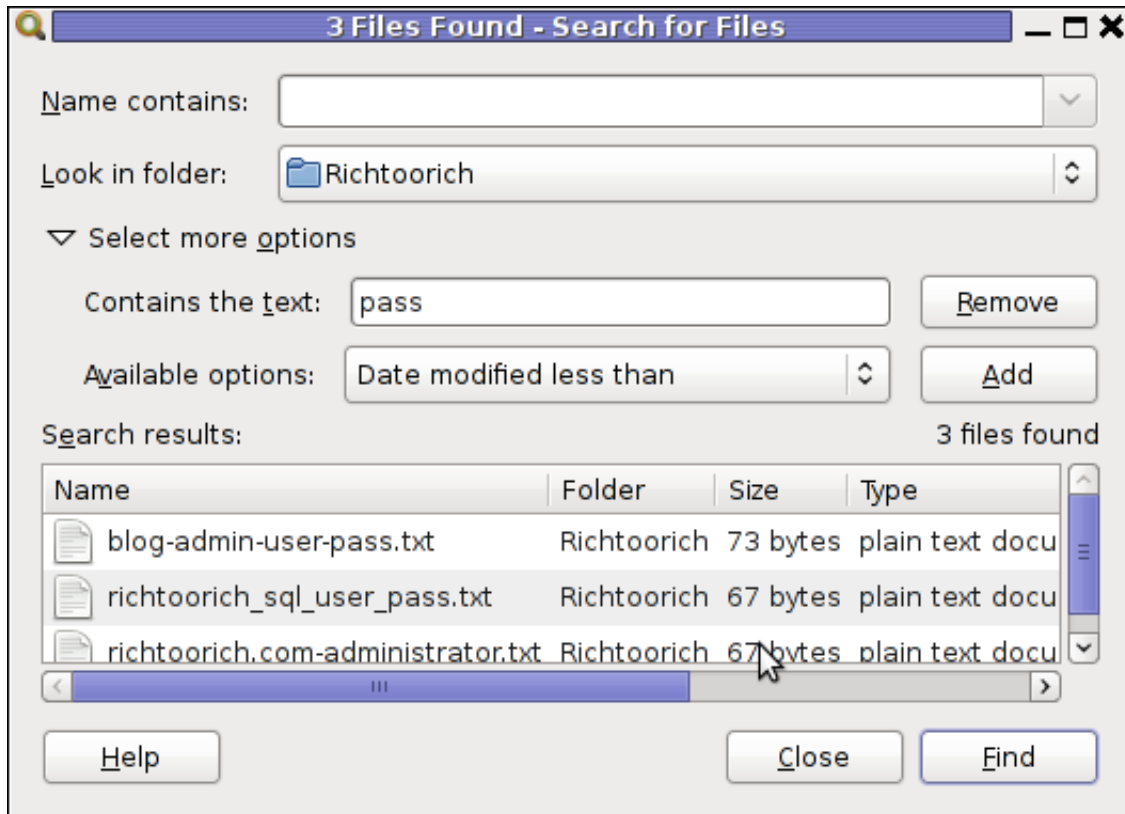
3 Files Found - Search for Files

Name contains:

Look in folder: Richtoorich

Select more options

Contains the text: pass

Remove

Available options: Date modified less than

Add

Search results:

3 files found

| Name | Folder | Size | Type |
|---|---|---|---|
| blog-admin-user-pass.txt | Richtoorich | 73 bytes | plain text docu |
| richtoorich_sql_user_pass.txt | Richtoorich | 67 bytes | plain text docu |
| richtoorich.com-administrator.txt | Richtoorich | 67 bytes | plain text docu |

Help

Close

Find